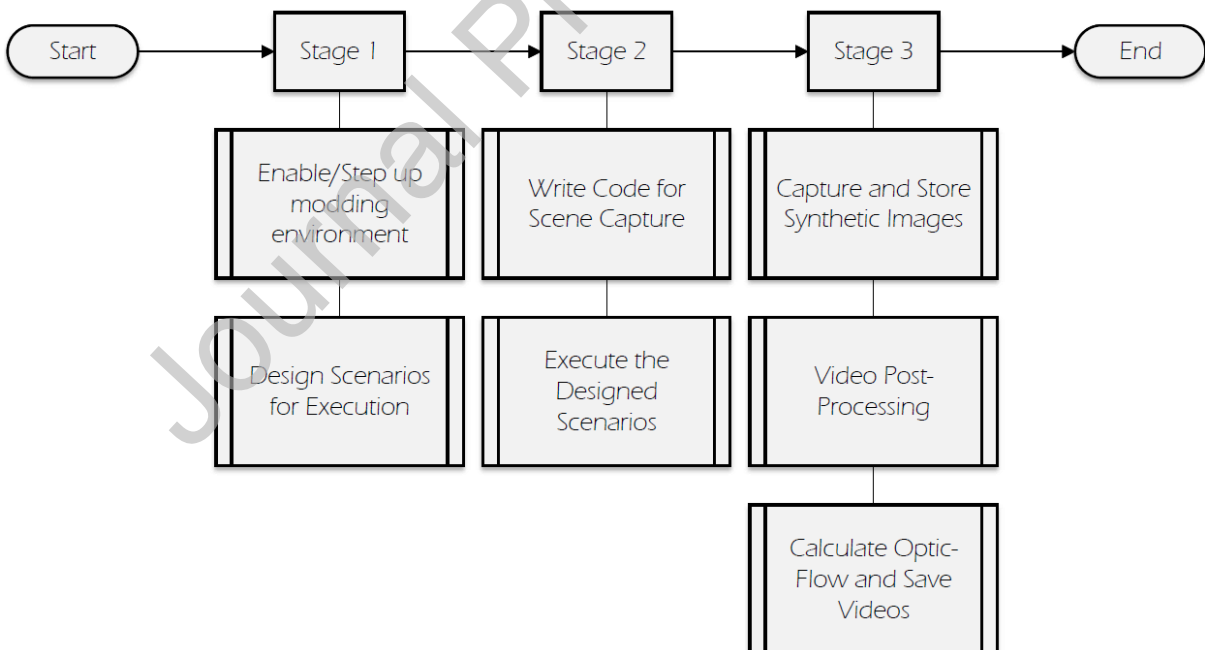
Start

Stage 1

Stage 2

Stage 3

End

Enable/Step up modding environment

Design Scenarios for Execution

Write Code for Scene Capture

Execute the Designed Scenarios

Capture and Store Synthetic Images

Video Post-Processing

Calculate Optic-Flow and Save Videos

Journal P